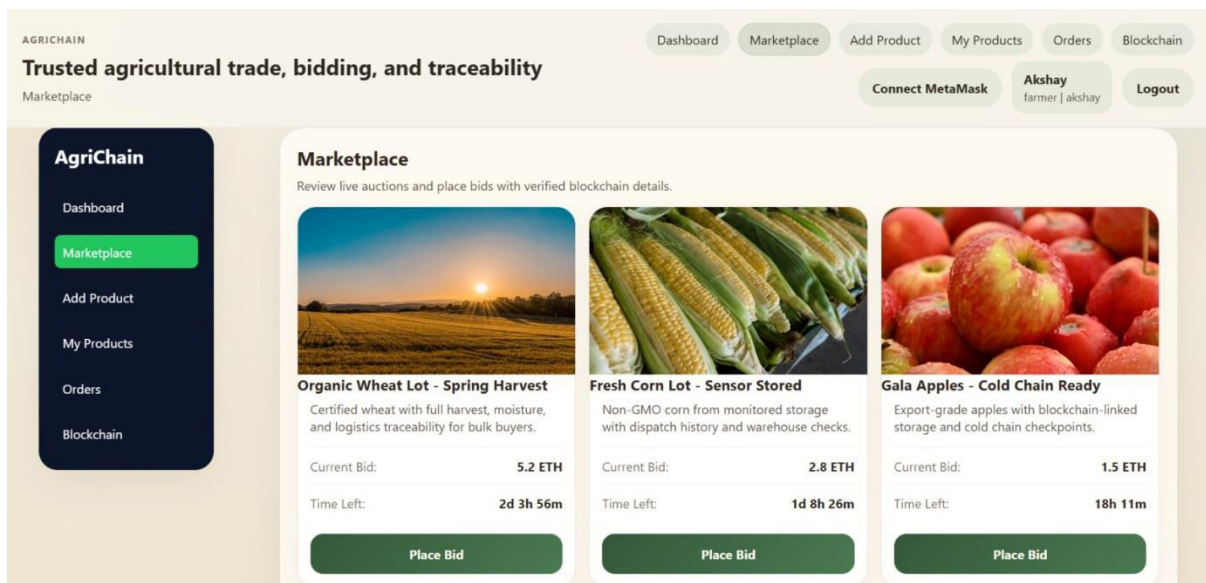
AGRICHAIN

Trusted agricultural trade, bidding, and traceability

Marketplace

Dashboard Marketplace Add Product My Products Orders Blockchain

Connect MetaMask

Akshay
farmer | akshay

Logout

AgriChain

Dashboard

Marketplace

Add Product

My Products

Orders

Blockchain

Marketplace

Review live auctions and place bids with verified blockchain details.

Organic Wheat Lot - Spring Harvest

Certified wheat with full harvest, moisture, and logistics traceability for bulk buyers.

Current Bid: 5.2 ETH

Time Left: 2d 3h 56m

Place Bid

Fresh Corn Lot - Sensor Stored

Non-GMO corn from monitored storage with dispatch history and warehouse checks.

Current Bid: 2.8 ETH

Time Left: 1d 8h 26m

Place Bid

Gala Apples - Cold Chain Ready

Export-grade apples with blockchain-linked storage and cold chain checkpoints.

Current Bid: 1.5 ETH

Time Left: 18h 11m

Place Bid